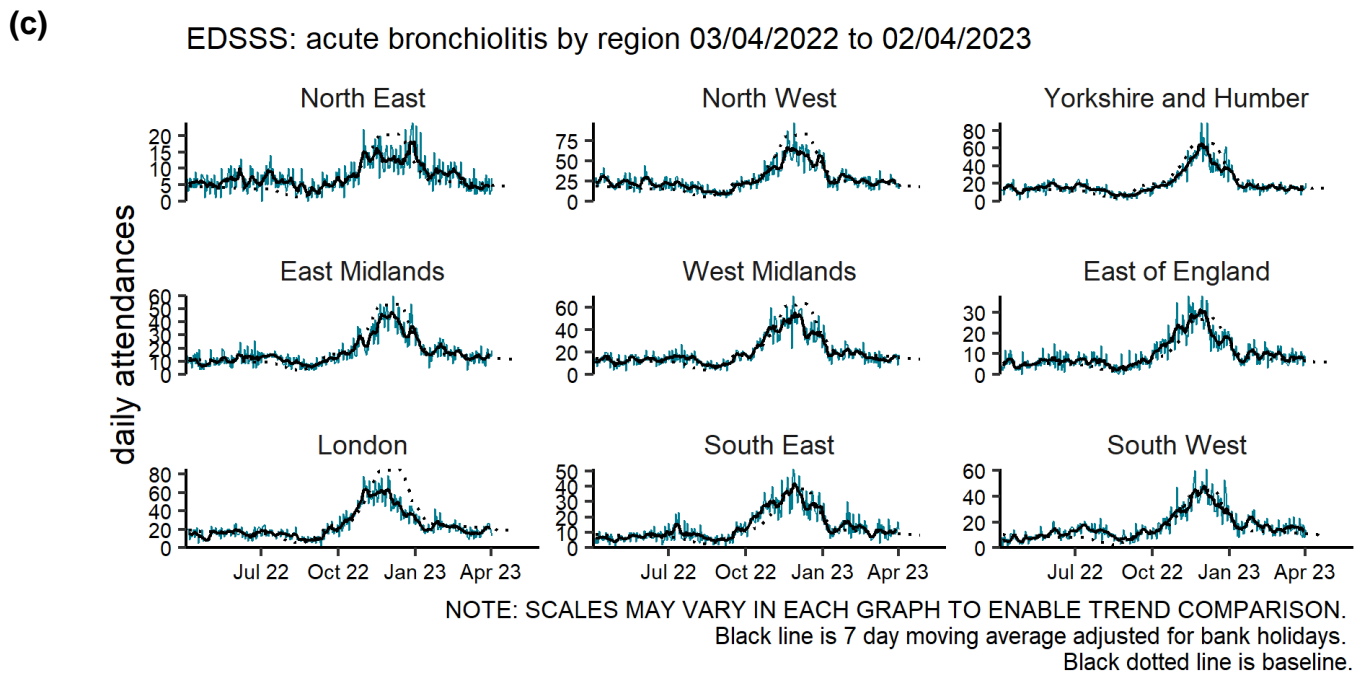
(c)

EDSSS: acute bronchiolitis by region 03/04/2022 to 02/04/2023

North East
20
15
10
5
0

North West
75
50
25
0

Yorkshire and Humber
80
60
40
20
0

East Midlands
60
50
40
30
20
10
0

West Midlands
60
40
20
0

East of England
30
20
10
0

London
80
60
40
20
0

South East
50
40
30
20
10
0

South West
60
40
20
0

daily attendances

Jul 22 Oct 22 Jan 23 Apr 23
Jul 22 Oct 22 Jan 23 Apr 23
Jul 22 Oct 22 Jan 23 Apr 23

NOTE: SCALES MAY VARY IN EACH GRAPH TO ENABLE TREND COMPARISON.
Black line is 7 day moving average adjusted for bank holidays.
Black dotted line is baseline.